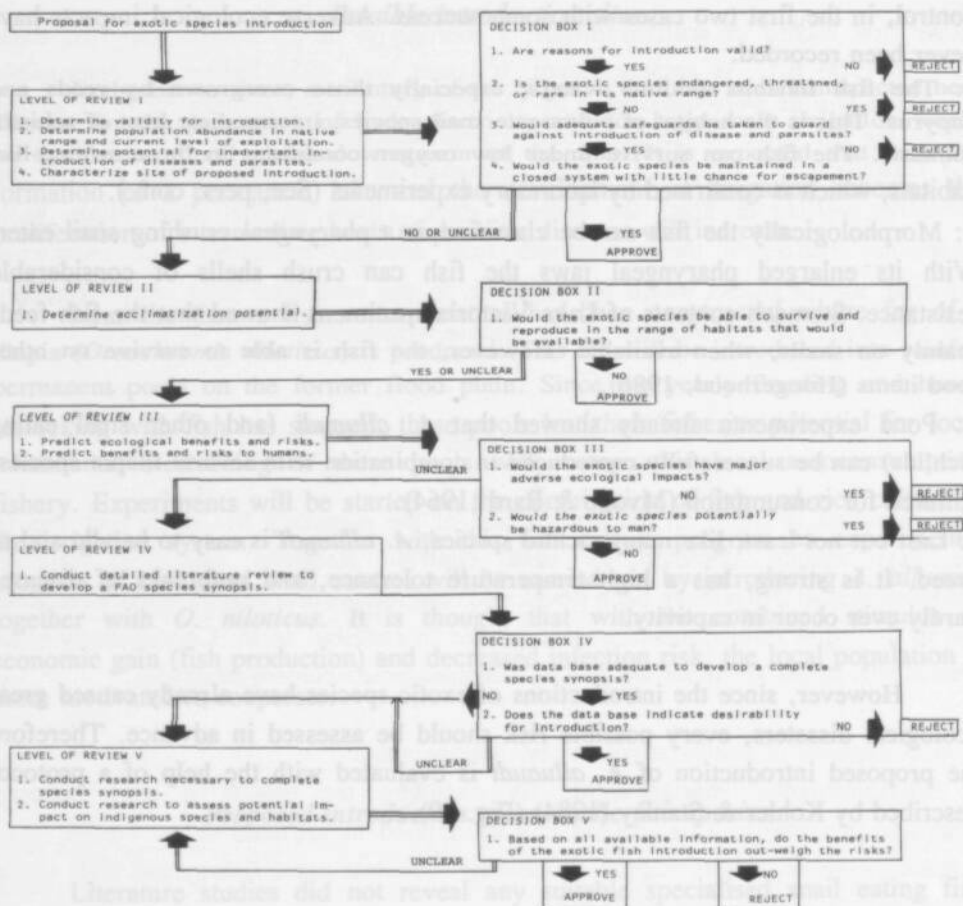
Proposal for exotic species introduction

LEVEL OF REVIEW I
1. Determine validity for introduction.
2. Determine population abundance in native range and current level of exploitation.
3. Determine potential for inadvertent introduction of diseases and parasites.
4. Characterize site of proposed introduction.

DECISION BOX I
1. Are reasons for introduction valid?
YES
NO
REJECT
2. Is the exotic species endangered, threatened, or rare in its native range?
NO
YES
REJECT
3. Would adequate safeguards be taken to guard against introduction of disease and parasites?
YES
NO
REJECT
4. Would the exotic species be maintained in a closed system with little chance for escapement?
NO OR UNCLEAR
YES
APPROVE

LEVEL OF REVIEW II
1. Determine acclimatization potential.

DECISION BOX II
1. Would the exotic species be able to survive and reproduce in the range of habitats that would be available?
YES OR UNCLEAR
NO
APPROVE

LEVEL OF REVIEW III
1. Predict ecological benefits and risks.
2. Predict benefits and risks to humans.

DECISION BOX III
UNCLEAR
1. Would the exotic species have major adverse ecological impacts?
NO
YES
REJECT
2. Would the exotic species potentially be hazardous to man?
YES
REJECT
NO
APPROVE

LEVEL OF REVIEW IV
1. Conduct detailed literature review to develop a FAO species synopsis.

DECISION BOX IV
1. Was data base adequate to develop a complete species synopsis?
NO
YES
2. Does the data base indicate desirability for introduction?
NO
REJECT
YES
APPROVE

LEVEL OF REVIEW V
1. Conduct research necessary to complete species synopsis.
2. Conduct research to assess potential impact on indigenous species and habitats.

UNCLEAR

DECISION BOX V
1. Based on all available information, do the benefits of the exotic fish introduction out-weigh the risks?
YES
NO
APPROVE
REJECT